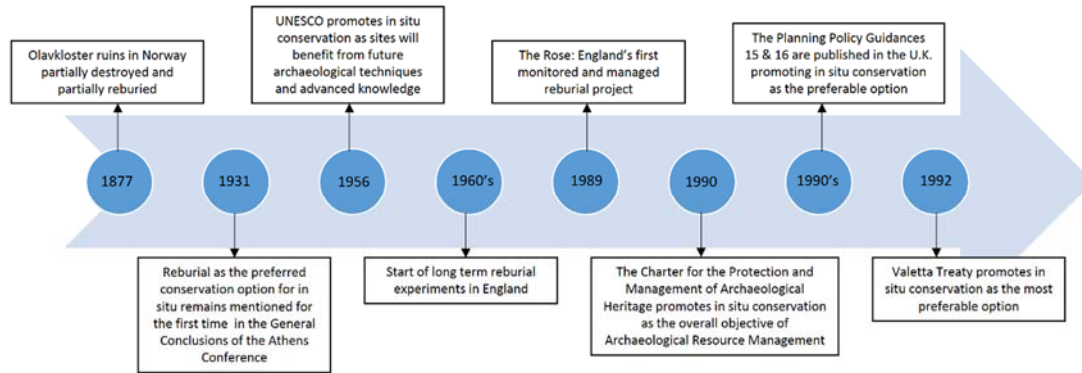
Olavkloster ruins in Norway partially destroyed and partially reburied

UNESCO promotes in situ conservation as sites will benefit from future archaeological techniques and advanced knowledge

The Rose: England's first monitored and managed reburial project

The Planning Policy Guidances 15 & 16 are published in the U.K. promoting in situ conservation as the preferable option

1877

1931

1956

1960's

1989

1990

1990's

1992

Reburial as the preferred conservation option for in situ remains mentioned for the first time in the General Conclusions of the Athens Conference

Start of long term reburial experiments in England

The Charter for the Protection and Management of Archaeological Heritage promotes in situ conservation as the overall objective of Archaeological Resource Management

Valetta Treaty promotes in situ conservation as the most preferable option